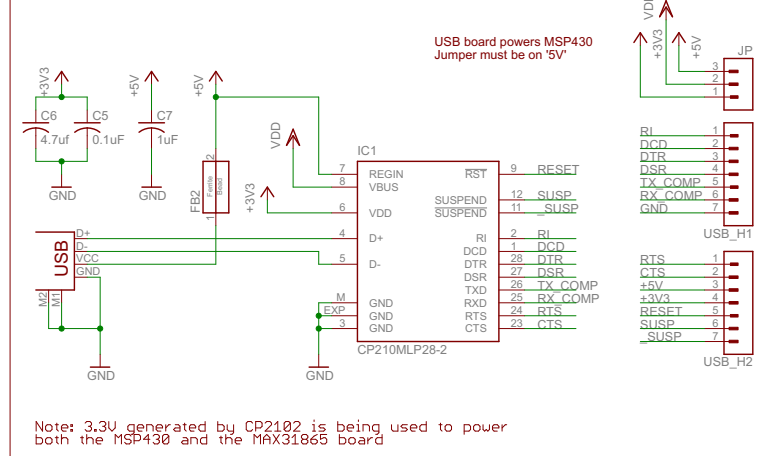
USB board powers MSP430
Jumper must be on '5V'

VD
+3V3
+5V
JP
3
2
1

+3V3
C6
4.7uf
C5
0.1uF
GND

+5V
C7
1uF
GND

+5V
FB2
2
Ferrite Bead
1

VDD
+3V3

IC1
7 REGIN
8 VBUS
6 VDD
4 D+
5 D-
M GND
EXP GND
3 GND
RST 9 RESET
SUSPEND 12 SUSP
SUSPEND 11 _SUSP
RI 2 RI
DCD 1 DCD
DTR 28 DTR
DSR 27 DSR
TXD 26 TX_COMP
RXD 25 RX_COMP
RTS 24 RTS
CTS 23 CTS
CP210MLP28-2

USB
D+
D-
VCC
GND
M2
M1
GND
GND

RI 1
DCD 2
DTR 3
DSR 4
TX_COMP 5
RX_COMP 6
GND 7
USB_H1

RTS 1
CTS 2
+5V 3
+3V3 4
RESET 5
SUSP 6
_SUSP 7
USB_H2

Note: 3.3V generated by CP2102 is being used to power both the MSP430 and the MAX31865 board